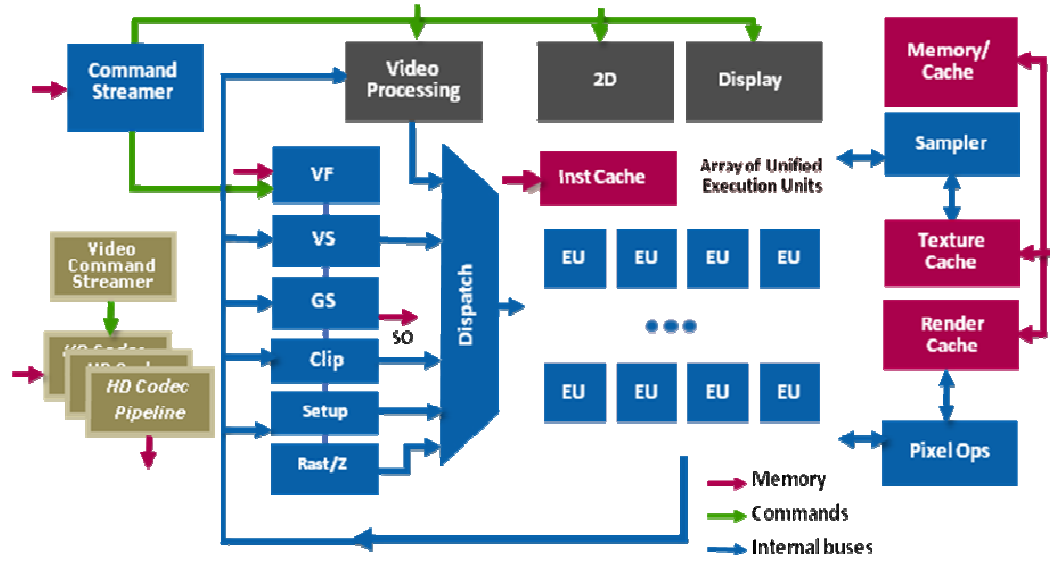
Command Streamer

Video Processing

2D

Display

Memory/ Cache

Sampler

VF

VS

GS

Clip

Setup

Rast/Z

Dispatch

SO

Inst Cache

Array of Unified Execution Units

EU EU EU EU

EU EU EU EU

Texture Cache

Render Cache

Pixel Ops

Video Command Streamer

HD Codec

HD Codec

HD Codec Pipeline

Memory

Commands

Internal buses